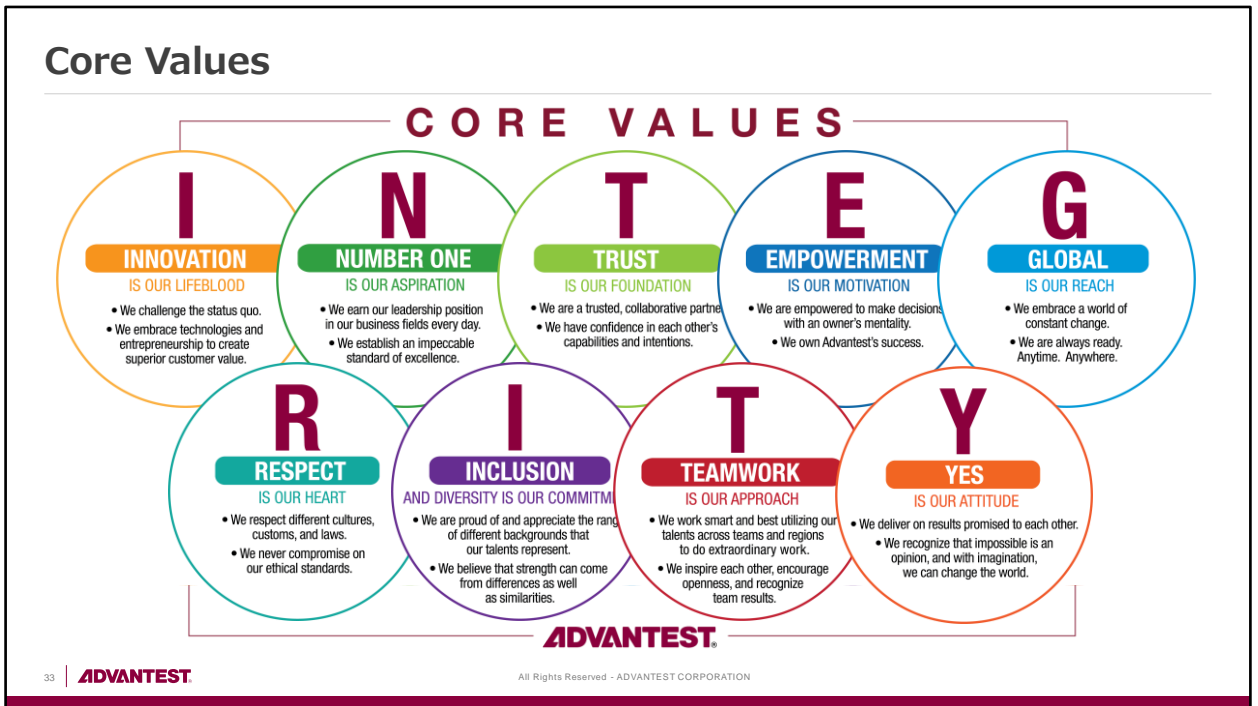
Core Values

CORE VALUES

I
INNOVATION
IS OUR LIFEBLOOD
• We challenge the status quo.
• We embrace technologies and entrepreneurship to create superior customer value.

N
NUMBER ONE
IS OUR ASPIRATION
• We earn our leadership position in our business fields every day.
• We establish an impeccable standard of excellence.

T
TRUST
IS OUR FOUNDATION
• We are a trusted, collaborative partne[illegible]
• We have confidence in each other's capabilities and intentions.

E
EMPOWERMENT
IS OUR MOTIVATION
• We are empowered to make decisions with an owner's mentality.
• We own Advantest's success.

G
GLOBAL
IS OUR REACH
• We embrace a world of constant change.
• We are always ready. Anytime. Anywhere.

R
RESPECT
IS OUR HEART
• We respect different cultures, customs, and laws.
• We never compromise on our ethical standards.

I
INCLUSION
AND DIVERSITY IS OUR COMMITM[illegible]
• We are proud of and appreciate the rang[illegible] of different backgrounds that our talents represent.
• We believe that strength can come from differences as well as similarities.

T
TEAMWORK
IS OUR APPROACH
• We work smart and best utilizing our talents across teams and regions to do extraordinary work.
• We inspire each other, encourage openness, and recognize team results.

Y
YES
IS OUR ATTITUDE
• We deliver on results promised to each other.
• We recognize that impossible is an opinion, and with imagination, we can change the world.

ADVANTEST

33 ADVANTEST

All Rights Reserved - ADVANTEST CORPORATION